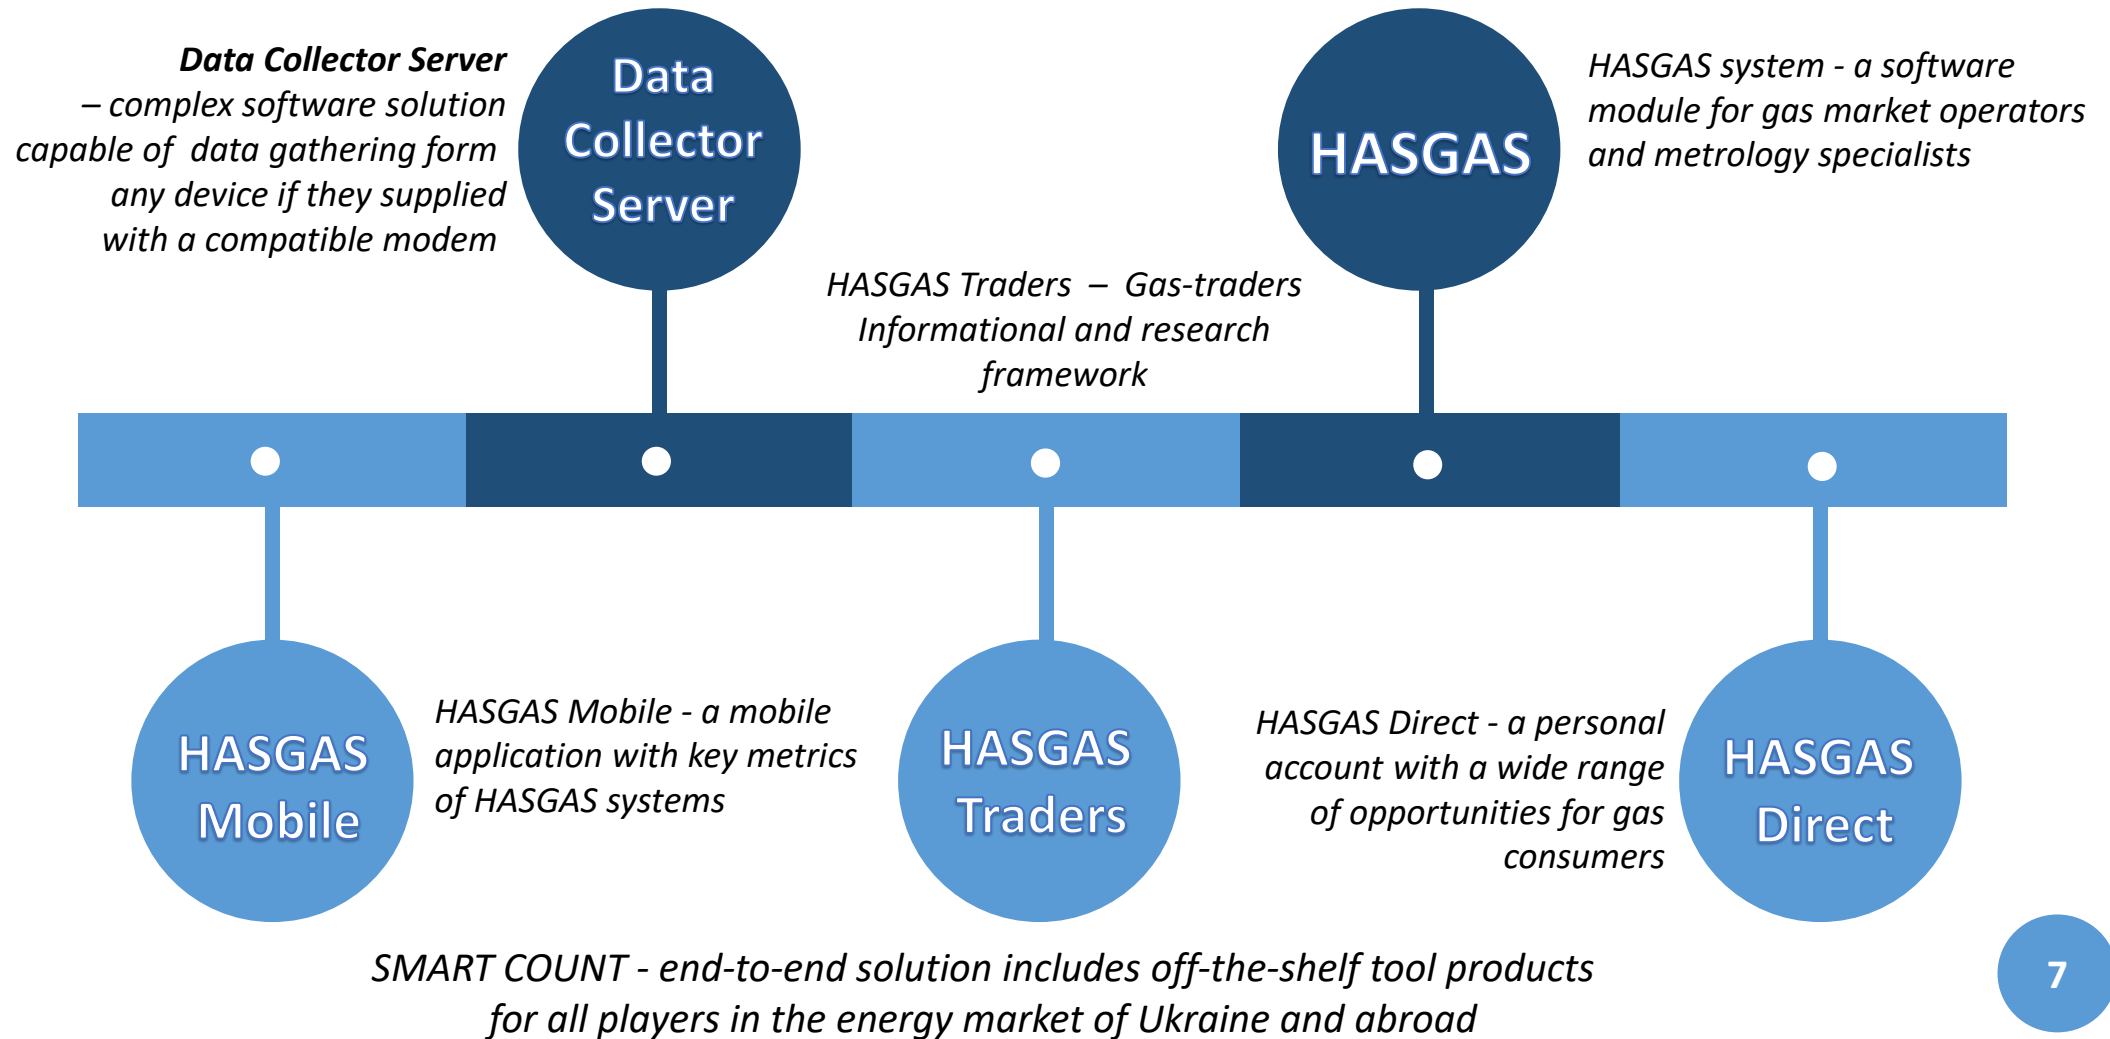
**Data Collector Server** – complex software solution capable of data gathering form any device if they supplied with a compatible modem

Data Collector Server

HASGAS Traders – Gas-traders Informational and research framework

HASGAS

HASGAS system - a software module for gas market operators and metrology specialists

HASGAS Mobile

HASGAS Mobile - a mobile application with key metrics of HASGAS systems

HASGAS Traders

HASGAS Direct - a personal account with a wide range of opportunities for gas consumers

HASGAS Direct

SMART COUNT - end-to-end solution includes off-the-shelf tool products for all players in the energy market of Ukraine and abroad

7